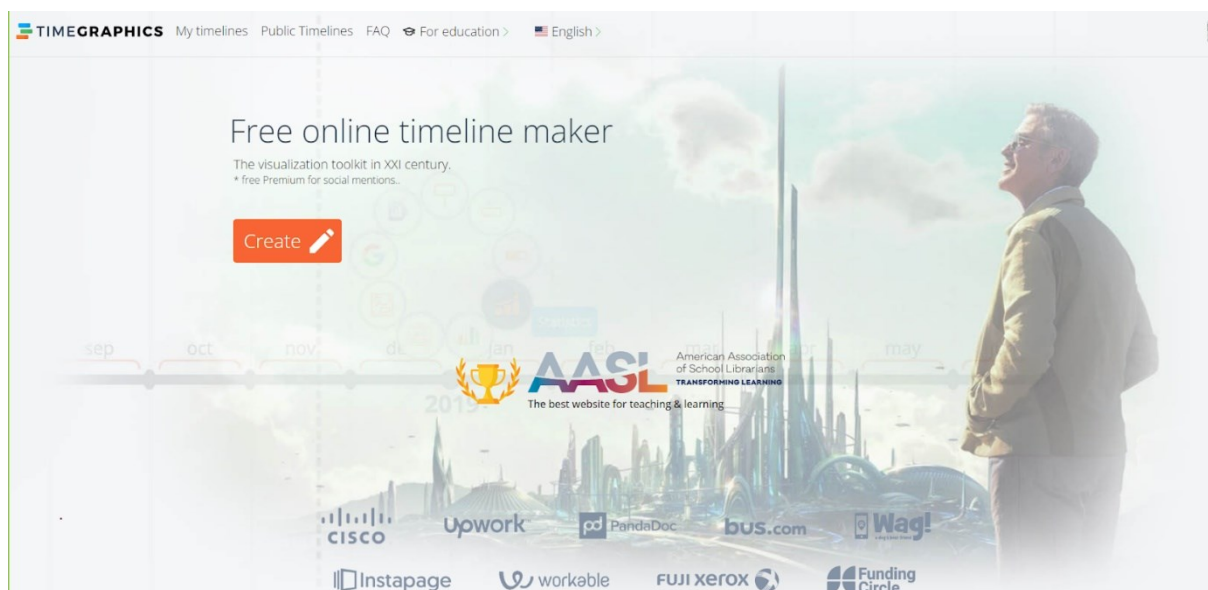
TIMEGRAPHICS My timelines Public Timelines FAQ For education > English >

Free online timeline maker

The visualization toolkit in XXI century.
* free Premium for social mentions..

Create

sep oct nov dec jan feb mar apr may

2019

AASL American Association of School Librarians TRANSFORMING LEARNING

The best website for teaching & learning

cisco Upwork PandaDoc bus.com Wag!

Instapage workable FUJI XEROX Funding Circle